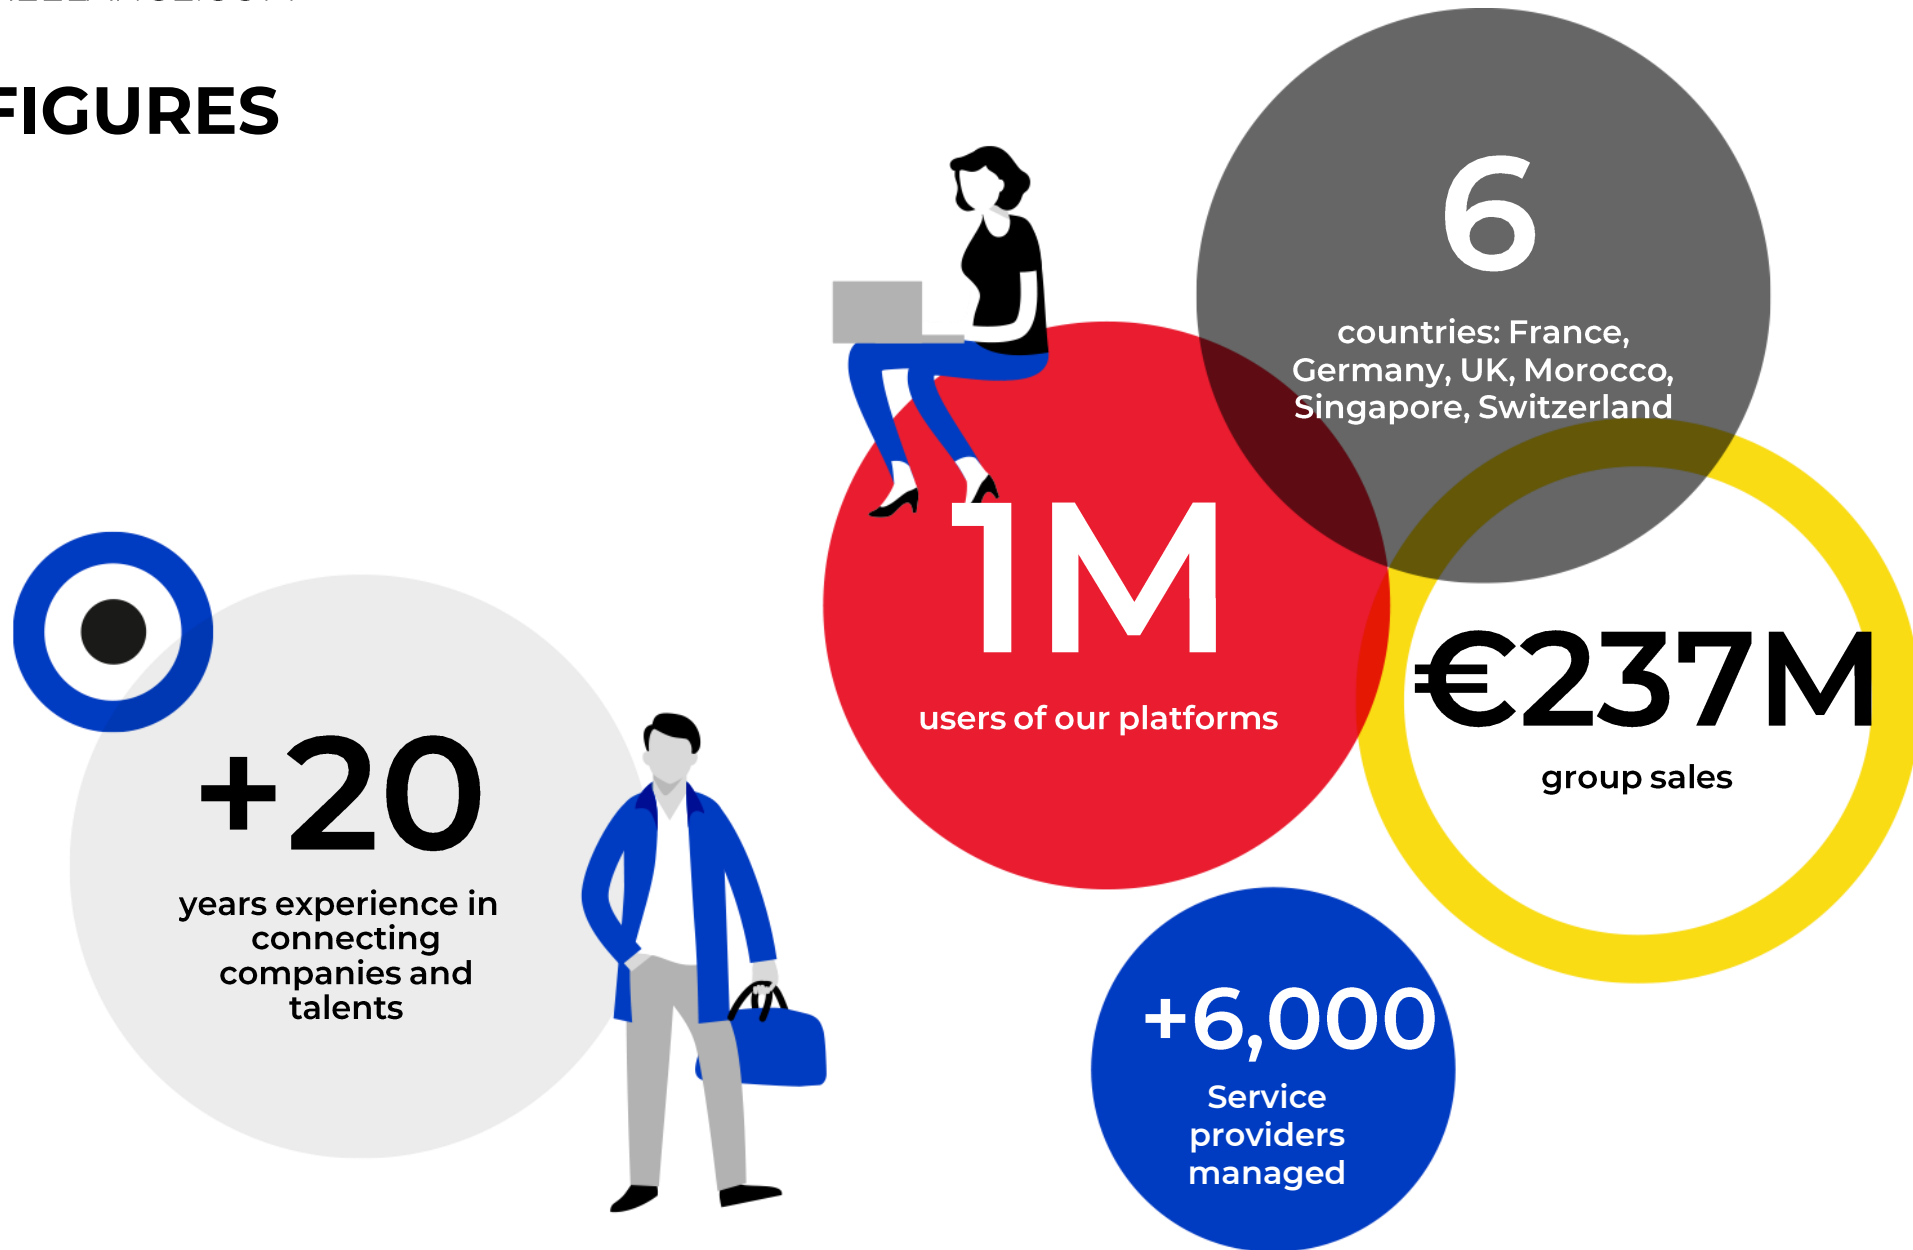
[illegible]

FIGURES

6

countries: France, Germany, UK, Morocco, Singapore, Switzerland

1M

users of our platforms

€237M

group sales

+20

years experience in connecting companies and talents

+6,000

Service providers managed